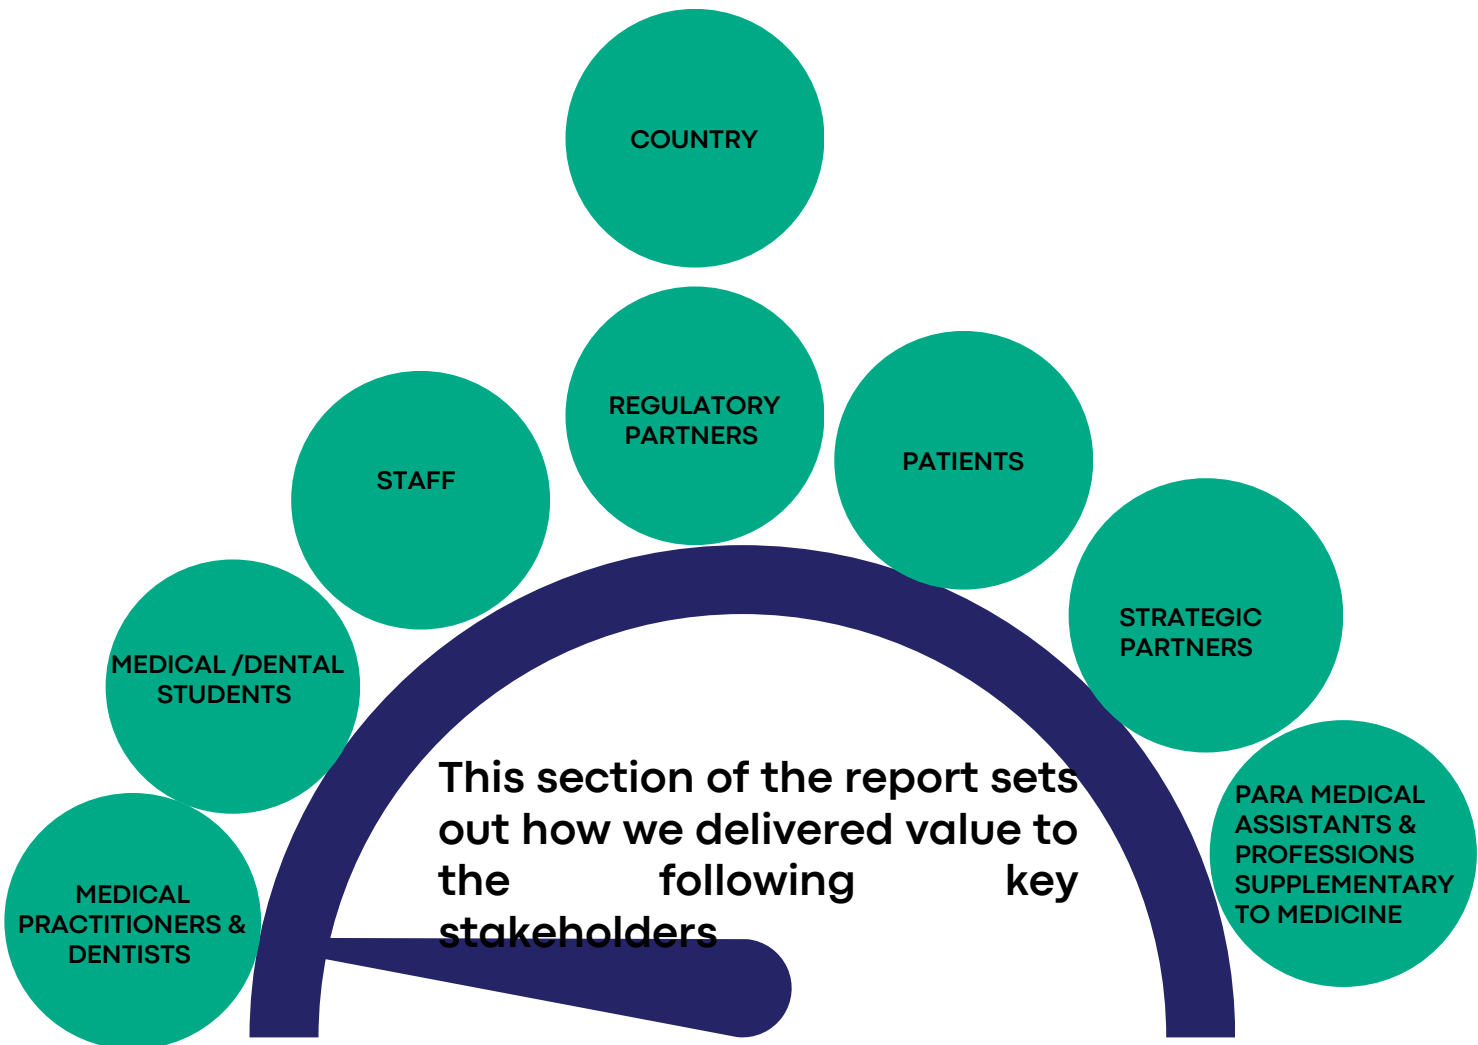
COUNTRY

REGULATORY PARTNERS

STAFF

PATIENTS

STRATEGIC PARTNERS

MEDICAL /DENTAL STUDENTS

This section of the report sets out how we delivered value to the following key stakeholders

PARA MEDICAL ASSISTANTS & PROFESSIONS SUPPLEMENTARY TO MEDICINE

MEDICAL PRACTITIONERS & DENTISTS